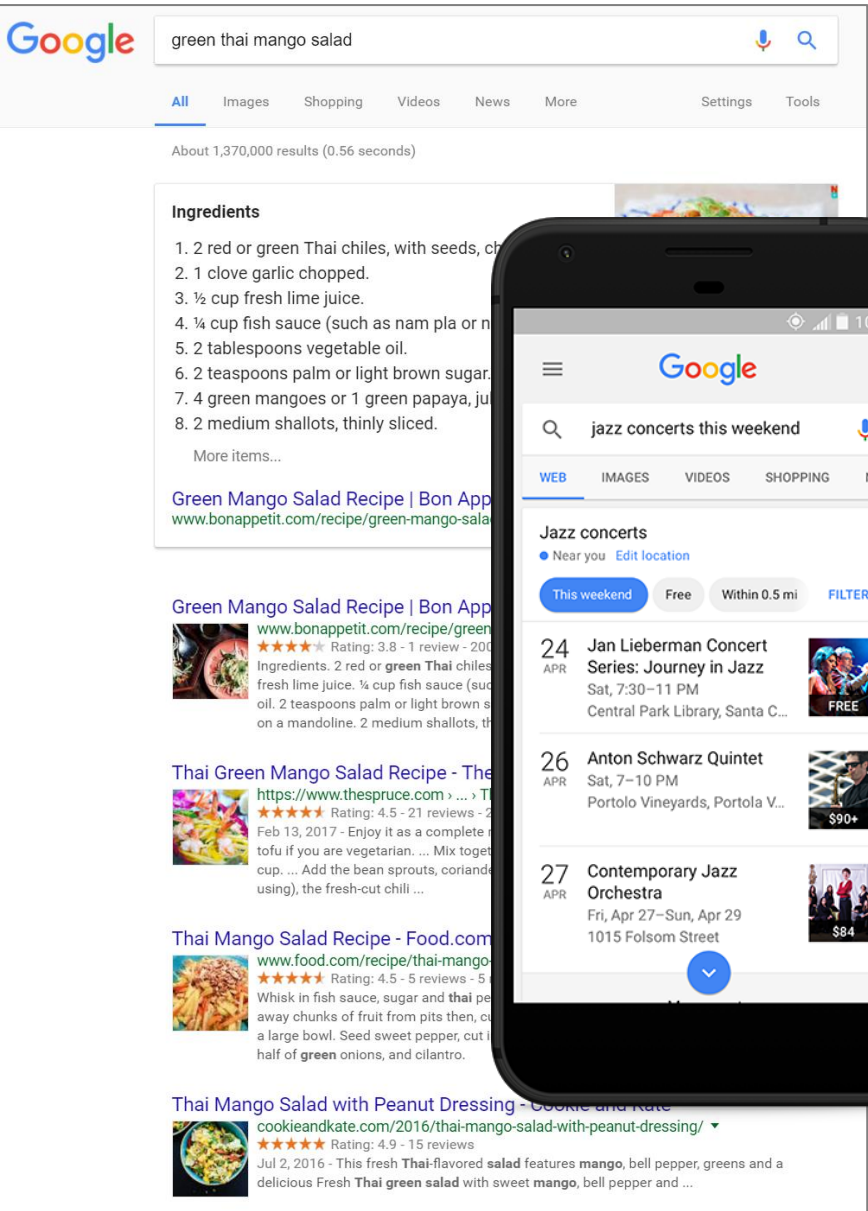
Google

green thai mango salad

All Images Shopping Videos News More Settings Tools

About 1,370,000 results (0.56 seconds)

Ingredients

1. 2 red or green Thai chiles, with seeds, ch
2. 1 clove garlic chopped.
3. ½ cup fresh lime juice.
4. ¼ cup fish sauce (such as nam pla or n
5. 2 tablespoons vegetable oil.
6. 2 teaspoons palm or light brown sugar.
7. 4 green mangoes or 1 green papaya, ju
8. 2 medium shallots, thinly sliced.

More items...

Green Mango Salad Recipe | Bon App
www.bonappetit.com/recipe/green-mango-sala

Green Mango Salad Recipe | Bon App
www.bonappetit.com/recipe/green
★★★★ Rating: 3.8 - 1 review - 200
Ingredients. 2 red or green Thai chiles fresh lime juice. ¼ cup fish sauce (su oil. 2 teaspoons palm or light brown s on a mandoline. 2 medium shallots, th

Thai Green Mango Salad Recipe - The
https://www.thespruce.com › ... › T
★★★★★ Rating: 4.5 - 21 reviews -
Feb 13, 2017 - Enjoy it as a complete tofu if you are vegetarian. ... Mix toget cup. ... Add the bean sprouts, coriande using), the fresh-cut chili ...

Thai Mango Salad Recipe - Food.com
www.food.com/recipe/thai-mango-
★★★★★ Rating: 4.5 - 5 reviews - 5
Whisk in fish sauce, sugar and thai pe away chunks of fruit from pits then, c a large bowl. Seed sweet pepper, cut i half of green onions, and cilantro.

Thai Mango Salad with Peanut Dressing - Cookie and Kate
cookieandkate.com/2016/thai-mango-salad-with-peanut-dressing/ ▾
★★★★★ Rating: 4.9 - 15 reviews
Jul 2, 2016 - This fresh Thai-flavored salad features mango, bell pepper, greens and a delicious Fresh Thai green salad with sweet mango, bell pepper and ...

Google

jazz concerts this weekend

WEB IMAGES VIDEOS SHOPPING

Jazz concerts
Near you Edit location

This weekend Free Within 0.5 mi FILTER

24 APR Jan Lieberman Concert Series: Journey in Jazz
Sat, 7:30–11 PM
Central Park Library, Santa C...
FREE

26 APR Anton Schwarz Quintet
Sat, 7–10 PM
Portolo Vineyards, Portola V...
$90+

27 APR Contemporary Jazz Orchestra
Fri, Apr 27–Sun, Apr 29
1015 Folsom Street
$84